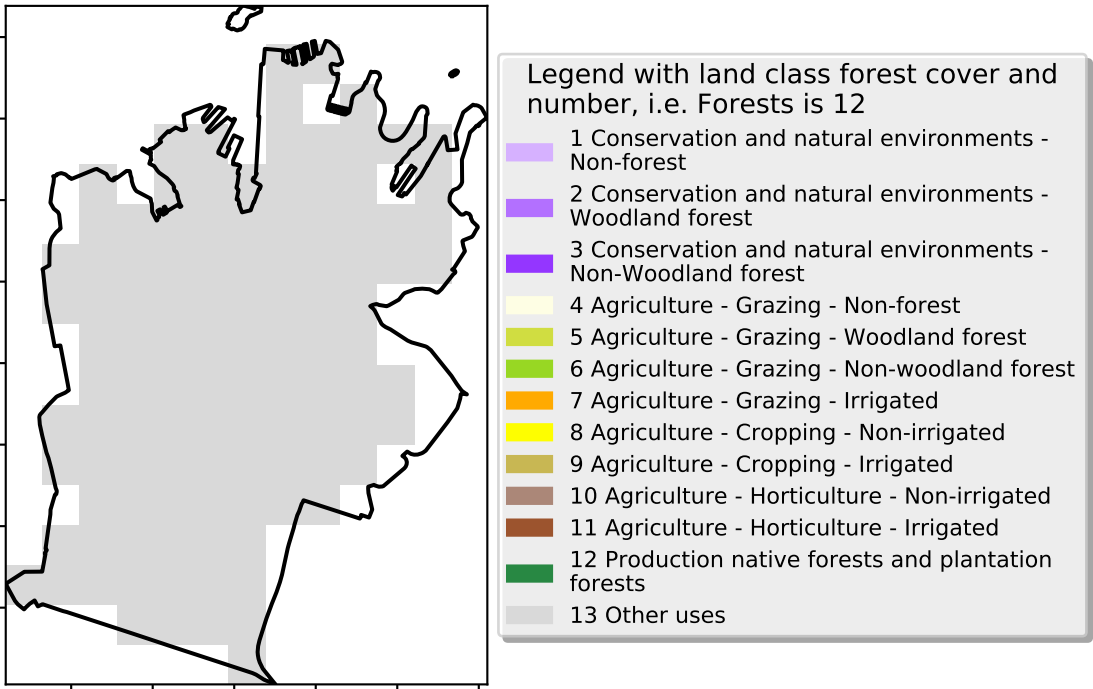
Legend with land class forest cover and number, i.e. Forests is 12

1 Conservation and natural environments - Non-forest

2 Conservation and natural environments - Woodland forest

3 Conservation and natural environments - Non-Woodland forest

4 Agriculture - Grazing - Non-forest

5 Agriculture - Grazing - Woodland forest

6 Agriculture - Grazing - Non-woodland forest

7 Agriculture - Grazing - Irrigated

8 Agriculture - Cropping - Non-irrigated

9 Agriculture - Cropping - Irrigated

10 Agriculture - Horticulture - Non-irrigated

11 Agriculture - Horticulture - Irrigated

12 Production native forests and plantation forests

13 Other uses